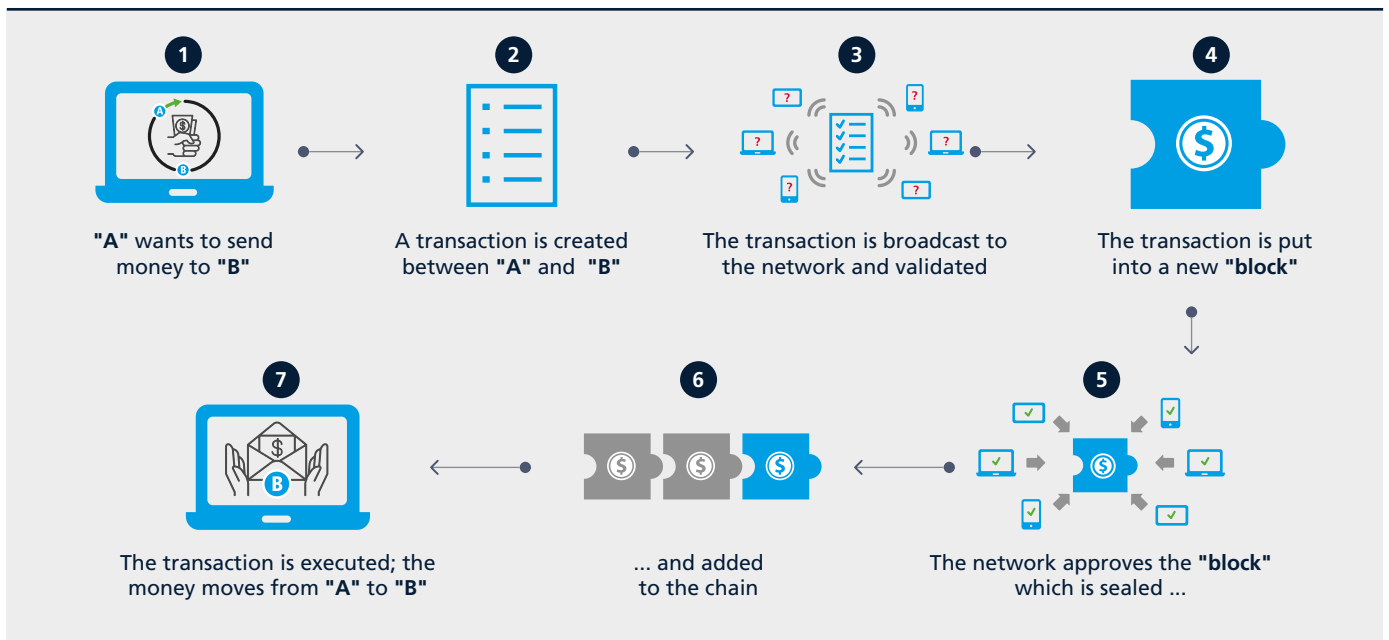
1

"A" wants to send money to "B"

2

A transaction is created between "A" and "B"

3

The transaction is broadcast to the network and validated

4

The transaction is put into a new "block"

5

The network approves the "block" which is sealed ...

6

... and added to the chain

7

The transaction is executed; the money moves from "A" to "B"